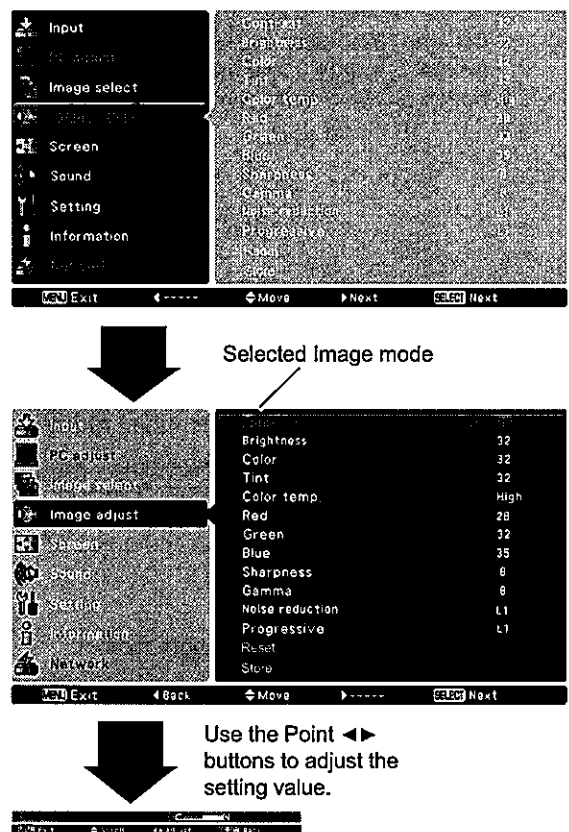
Input
PC adjust
Image select
Image adjust
Screen
Sound
Setting
Information
Network

Contrast 32
Brightness 32
Color 32
Tint 32
Color temp. High
Red 28
Green 32
Blue 35
Sharpness 8
Gamma 8
Noise reduction L1
Progressive L1
Reset
Store

MENU Exit ◄----- ♦Move ►Next SELECT Next

Selected Image mode

Input
PC adjust
Image select
Image adjust
Screen
Sound
Setting
Information
Network

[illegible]
Brightness 32
Color 32
Tint 32
Color temp. High
Red 28
Green 32
Blue 35
Sharpness 8
Gamma 8
Noise reduction L1
Progressive L1
Reset
Store

MENU Exit ◄Back ♦Move ►----- SELECT Next

Use the Point ◄► buttons to adjust the setting value.

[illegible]